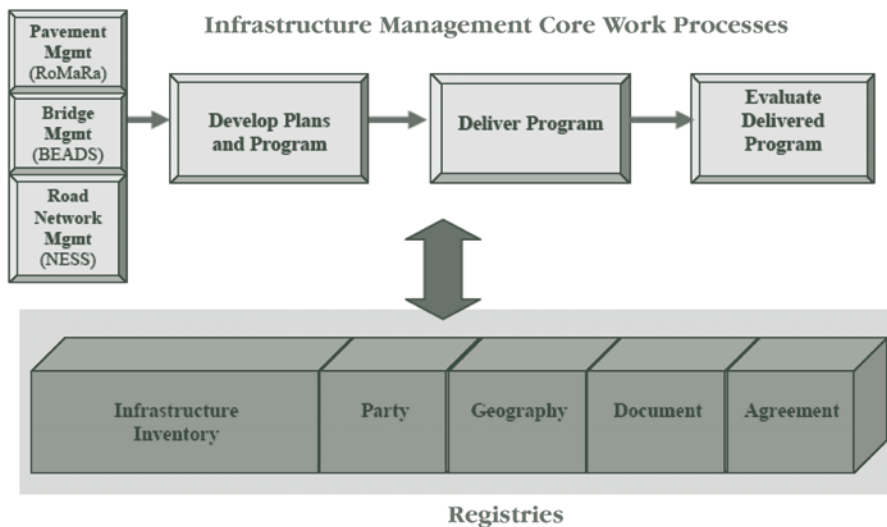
Infrastructure Management Core Work Processes

Pavement Mgmt (RoMaRa)

Bridge Mgmt (BEADS)

Road Network Mgmt (NESS)

Develop Plans and Program

Deliver Program

Evaluate Delivered Program

Infrastructure Inventory

Party

Geography

Document

Agreement

Registries